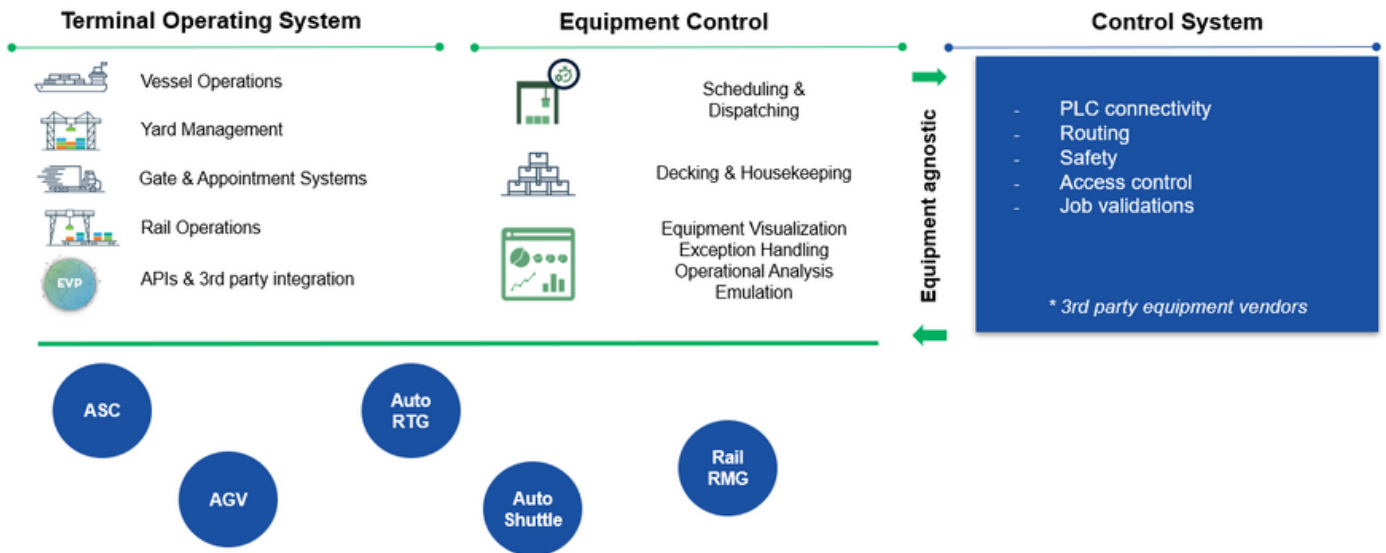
Terminal Operating System

Vessel Operations

Yard Management

Gate & Appointment Systems

Rail Operations

EVP

APIs & 3rd party integration

Equipment Control

Scheduling & Dispatching

Decking & Housekeeping

Equipment Visualization
Exception Handling
Operational Analysis
Emulation

Equipment agnostic

Control System

- PLC connectivity
- Routing
- Safety
- Access control
- Job validations

* 3rd party equipment vendors

ASC

AGV

Auto RTG

Auto Shuttle

Rail RMG